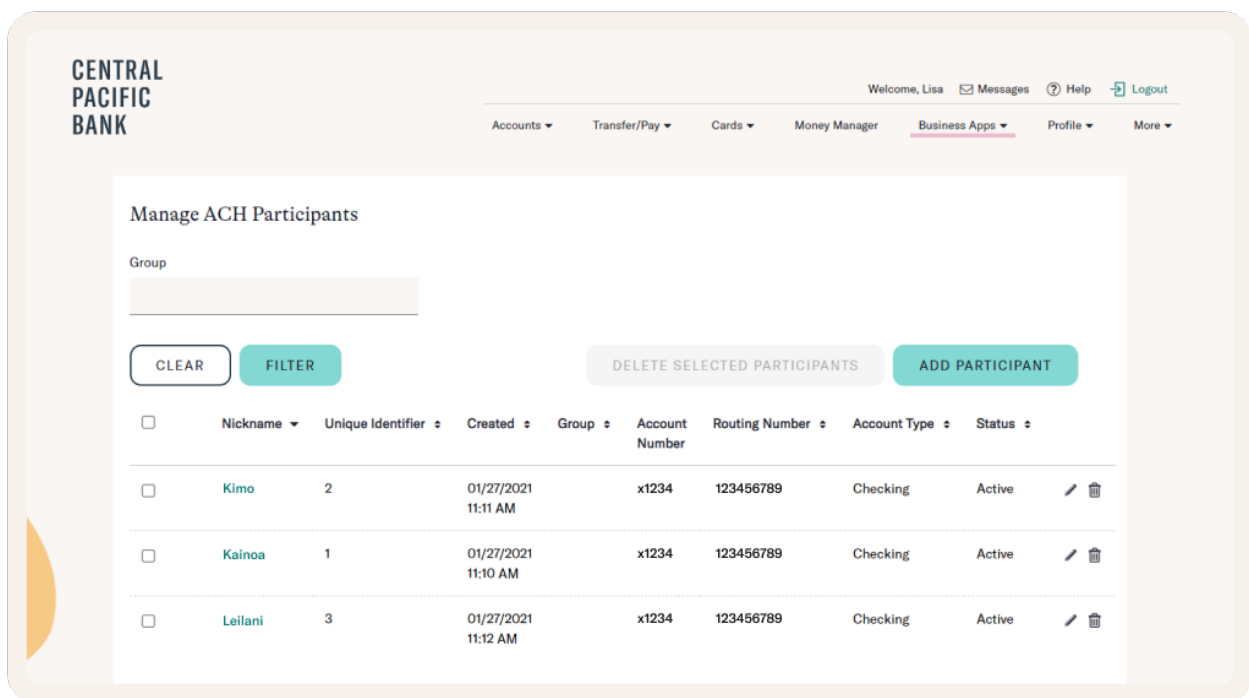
CENTRAL
PACIFIC
BANK

Welcome, Lisa   Messages   Help   Logout

Accounts   Transfer/Pay   Cards   Money Manager   Business Apps   Profile   More

Manage ACH Participants

Group

CLEAR   FILTER   DELETE SELECTED PARTICIPANTS   ADD PARTICIPANT

| | Nickname | Unique Identifier | Created | Group | Account Number | Routing Number | Account Type | Status |
|---|---|---|---|---|---|---|---|---|
| | Kimo | 2 | 01/27/2021 11:11 AM | | x1234 | 123456789 | Checking | Active |
| | Kainoa | 1 | 01/27/2021 11:10 AM | | x1234 | 123456789 | Checking | Active |
| | Leilani | 3 | 01/27/2021 11:12 AM | | x1234 | 123456789 | Checking | Active |